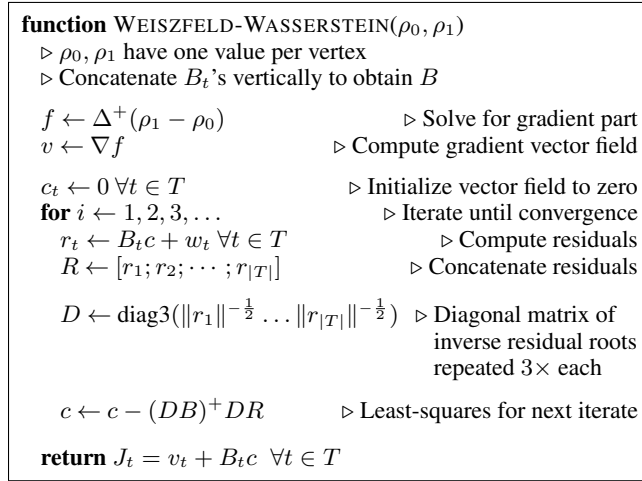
**function** WEISZFELD-WASSERSTEIN($\rho_0, \rho_1$)
$\triangleright$ $\rho_0, \rho_1$ have one value per vertex
$\triangleright$ Concatenate $B_t$'s vertically to obtain $B$

$f \leftarrow \Delta^{+}(\rho_1 - \rho_0)$ $\triangleright$ Solve for gradient part
$v \leftarrow \nabla f$ $\triangleright$ Compute gradient vector field

$c_t \leftarrow 0 \; \forall t \in T$ $\triangleright$ Initialize vector field to zero
**for** $i \leftarrow 1, 2, 3, \ldots$ $\triangleright$ Iterate until convergence
$r_t \leftarrow B_t c + w_t \; \forall t \in T$ $\triangleright$ Compute residuals
$R \leftarrow [r_1; r_2; \cdots ; r_{|T|}]$ $\triangleright$ Concatenate residuals

$D \leftarrow \text{diag3}(\|r_1\|^{-\frac{1}{2}} \ldots \|r_{|T|}\|^{-\frac{1}{2}})$ $\triangleright$ Diagonal matrix of inverse residual roots repeated $3\times$ each

$c \leftarrow c - (DB)^{+} DR$ $\triangleright$ Least-squares for next iterate

**return** $J_t = v_t + B_t c \;\; \forall t \in T$